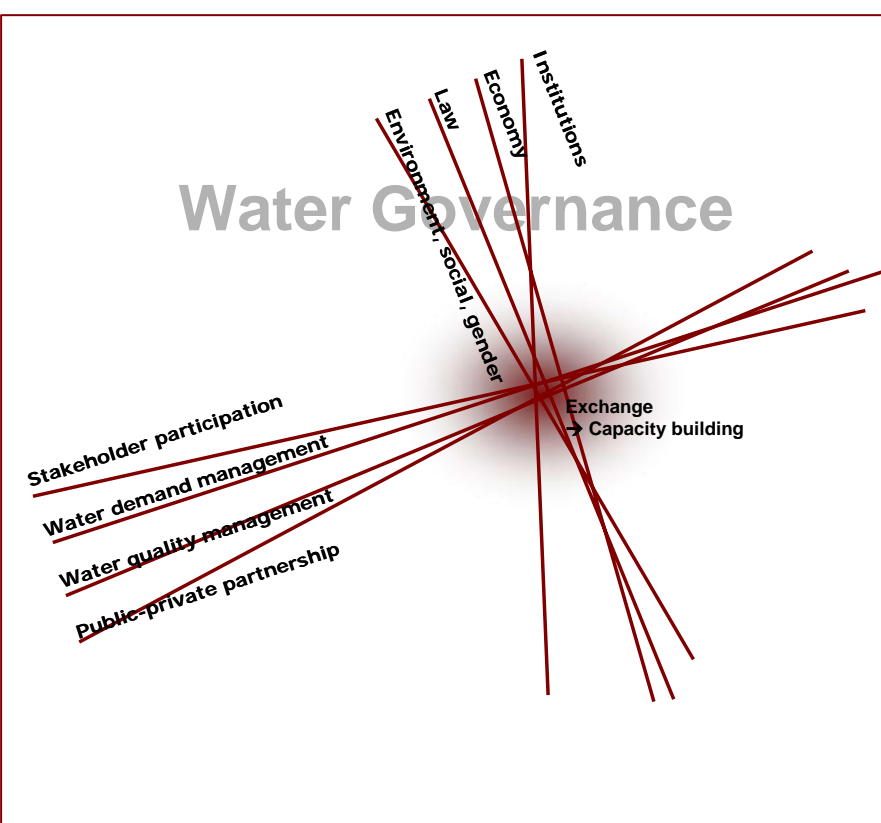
Water Governance

Environment, social, gender

Law

Economy

Institutions

Exchange
→ Capacity building

Stakeholder participation

Water demand management

Water quality management

Public-private partnership